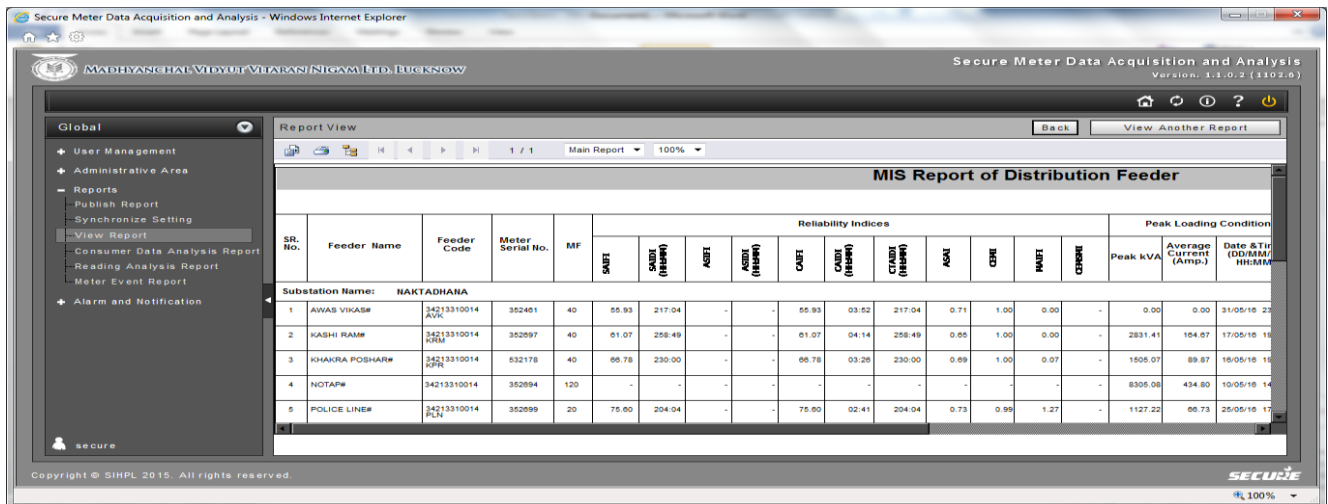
Secure Meter Data Acquisition and Analysis - Windows Internet Explorer

MADHYANCHAL VIDYUT VITARAN NIGAM LTD. LUCKNOW

Secure Meter Data Acquisition and Analysis
Version. 1.1.0.2 (1102.6)

Global

User Management
Administrative Area
Reports
Publish Report
Synchronize Setting
View Report
Consumer Data Analysis Report
Reading Analysis Report
Meter Event Report
Alarm and Notification

secure

Report View

Back
View Another Report

1 / 1
Main Report
100%

MIS Report of Distribution Feeder

| SR. No. | Feeder Name | Feeder Code | Meter Serial No. | MF | SAIFI | SAIDI (HH:MM) | ASIFI | ASIDI (HH:MM) | CAIFI | CAIDI (HH:MM) | CTAIDI (HH:MM) | ASAI | CEMI | MAIFI | CEMSMI | Peak kVA | Average Current (Amp.) | Date &Tin (DD/MM/ HH:MM |
|---|---|---|---|---|---|---|---|---|---|---|---|---|---|---|---|---|---|---|
| Substation Name: | NAKTADHANA | | | | | | | | | | | | | | | | | |
| 1 | AWAS VIKAS# | 34213310014 AVK | 352461 | 40 | 55.93 | 217:04 | - | - | 55.93 | 03:52 | 217:04 | 0.71 | 1.00 | 0.00 | - | 0.00 | 0.00 | 31/05/16 23 |
| 2 | KASHI RAM# | 34213310014 KRM | 352697 | 40 | 61.07 | 258:49 | - | - | 61.07 | 04:14 | 258:49 | 0.65 | 1.00 | 0.00 | - | 2831.41 | 164.67 | 17/05/16 19 |
| 3 | KHAKRA POSHAR# | 34213310014 KPR | 532178 | 40 | 66.78 | 230:00 | - | - | 66.78 | 03:26 | 230:00 | 0.69 | 1.00 | 0.07 | - | 1505.07 | 89.87 | 18/05/16 19 |
| 4 | NOTAP# | 34213310014 | 352694 | 120 | - | - | - | - | - | - | - | - | - | - | - | 8305.08 | 434.80 | 10/05/16 14 |
| 5 | POLICE LINE# | 34213310014 PLN | 352699 | 20 | 75.60 | 204:04 | - | - | 75.60 | 02:41 | 204:04 | 0.73 | 0.99 | 1.27 | - | 1127.22 | 66.73 | 25/05/16 17 |

Reliability Indices
Peak Loading Condition

Copyright © SIHPL 2015. All rights reserved.
SECURE

100%